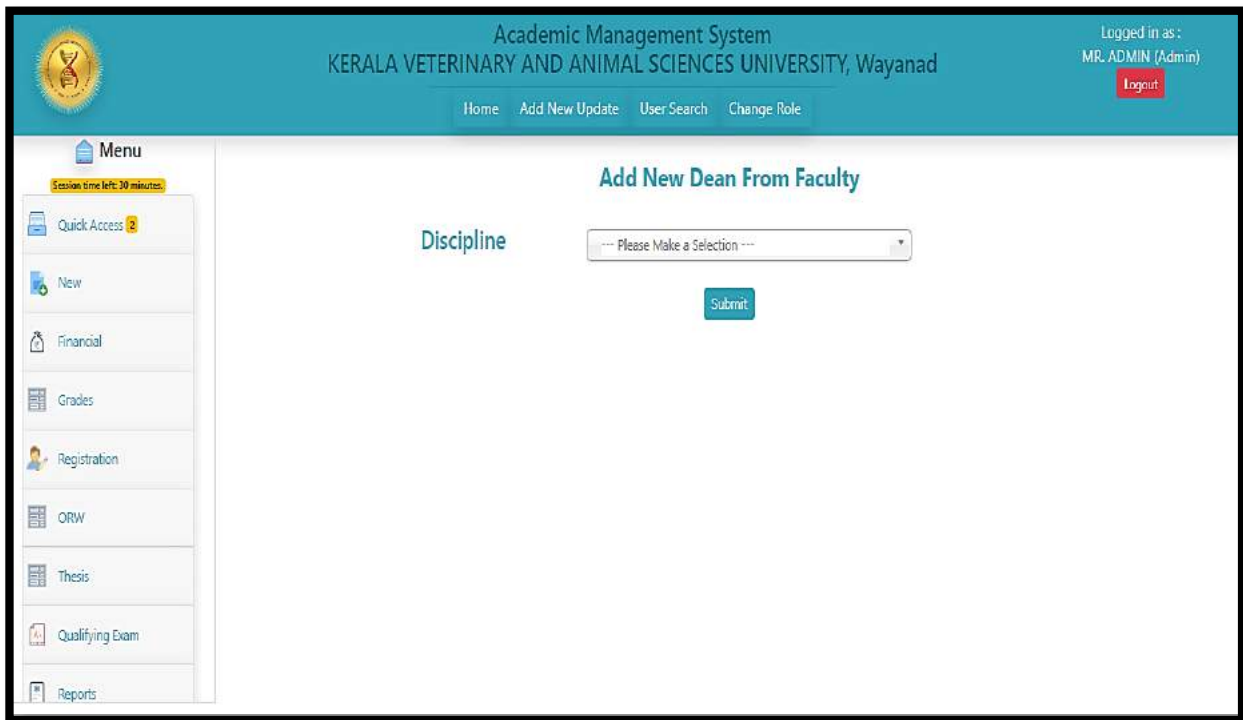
Academic Management System
KERALA VETERINARY AND ANIMAL SCIENCES UNIVERSITY, Wayanad

Logged in as :
MR. ADMIN (Admin)
Logout

Home Add New Update User Search Change Role

Menu
Session time left: 30 minutes.

Quick Access 2
New
Financial
Grades
Registration
ORW
Thesis
Qualifying Exam
Reports

Add New Dean From Faculty

Discipline --- Please Make a Selection ---

Submit